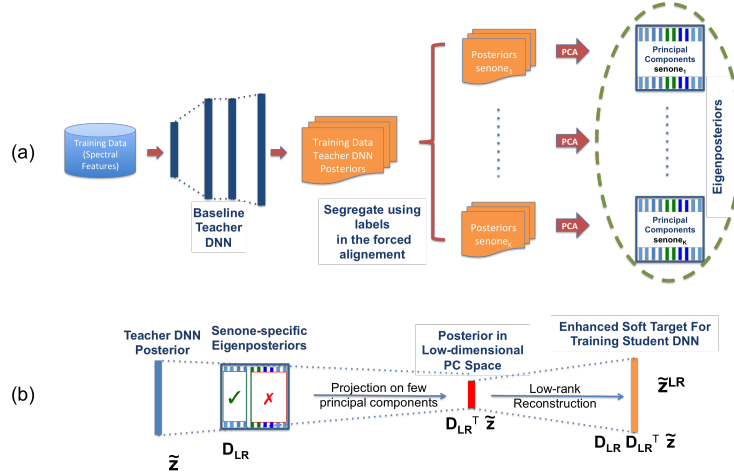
(a)

Training Data (Spectral Features)

Baseline Teacher DNN

Training Data Teacher DNN Posteriors

Segregate using labels in the forced alignement

Posteriors senone$_1$

Posteriors senone$_K$

PCA

PCA

PCA

Principal Components senone$_1$

Principal Components senone$_K$

Eigenposteriors

(b)

Teacher DNN Posterior

Senone-specific Eigenposteriors

✓ ✗

Projection on few principal components

Posterior in Low-dimensional PC Space

Low-rank Reconstruction

Enhanced Soft Target For Training Student DNN

$\tilde{z}$

$D_{LR}$

$D_{LR}^T \tilde{z}$

$\tilde{z}^{LR}$

$D_{LR} D_{LR}^T \tilde{z}$